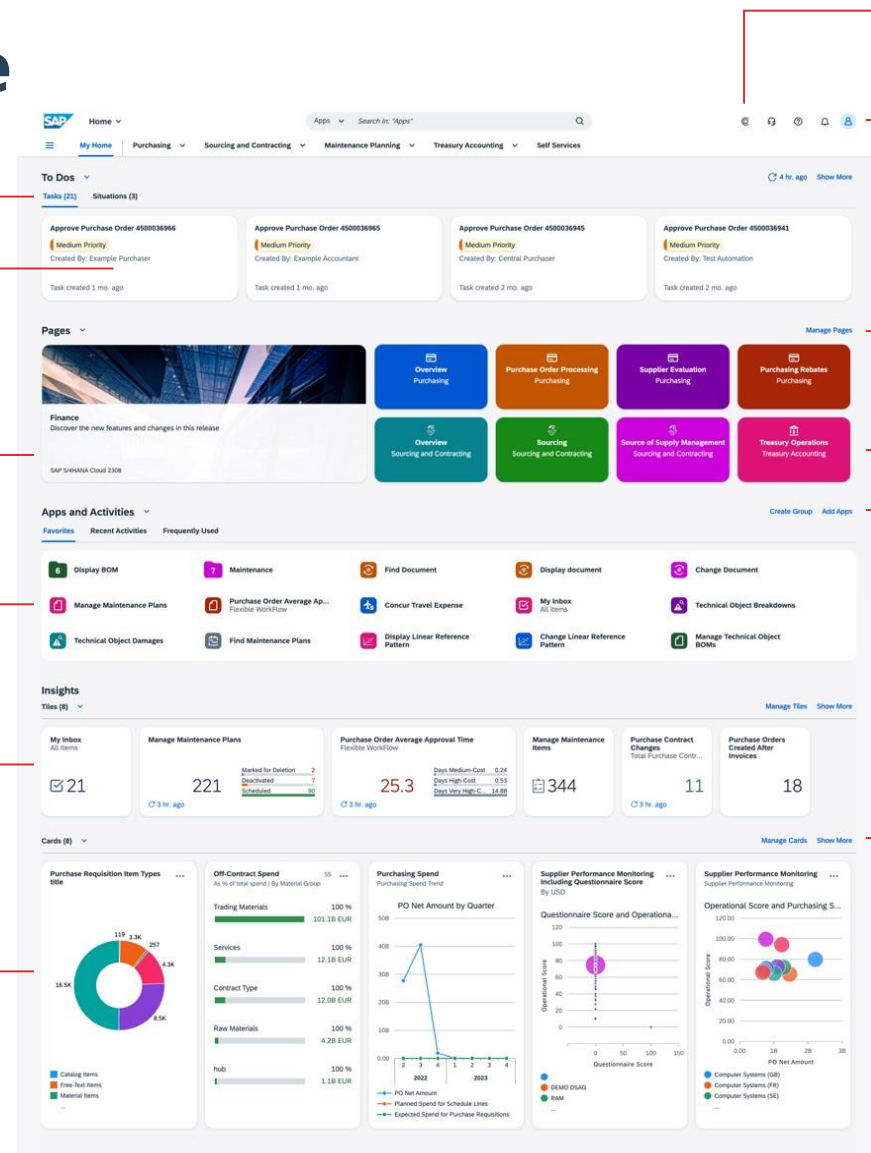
SAP Home

Apps Search In: "Apps"

My Home Purchasing Sourcing and Contracting Maintenance Planning Treasury Accounting Self Services

To Dos
Tasks (21) Situations (3)
4 hr. ago Show More

Approve Purchase Order 4500036966
Medium Priority
Created By: Example Purchaser
Task created 1 mo. ago

Approve Purchase Order 4500036965
Medium Priority
Created By: Example Accountant
Task created 1 mo. ago

Approve Purchase Order 4500036945
Medium Priority
Created By: Central Purchaser
Task created 2 mo. ago

Approve Purchase Order 4500036941
Medium Priority
Created By: Test Automation
Task created 2 mo. ago

Pages
Manage Pages

Finance
Discover the new features and changes in this release
SAP S/4HANA Cloud 2308

Overview
Purchasing

Purchase Order Processing
Purchasing

Supplier Evaluation
Purchasing

Purchasing Rebates
Purchasing

Overview
Sourcing and Contracting

Sourcing
Sourcing and Contracting

Source of Supply Management
Sourcing and Contracting

Treasury Operations
Treasury Accounting

Apps and Activities
Create Group Add Apps
Favorites Recent Activities Frequently Used

Display BOM
Maintenance
Find Document
Display document
Change Document
Manage Maintenance Plans
Purchase Order Average Ap...
Flexible WorkFlow
Concur Travel Expense
My Inbox
All Items
Technical Object Breakdowns
Technical Object Damages
Find Maintenance Plans
Display Linear Reference Pattern
Change Linear Reference Pattern
Manage Technical Object BOMs

Insights
Tiles (8)
Manage Tiles Show More

My Inbox
All Items
21

Manage Maintenance Plans
221
Marked for Deletion 2
Deactivated 7
Scheduled 90
3 hr. ago

Purchase Order Average Approval Time
Flexible WorkFlow
25.3
Days Medium-Cost 0.24
Days High-Cost 0.53
Days Very High-C... 14.88
3 hr. ago

Manage Maintenance Items
344

Purchase Contract Changes
Total Purchase Contr...
11
3 hr. ago

Purchase Orders Created After Invoices
18

Cards (8)
Manage Cards Show More

Purchase Requisition Item Types title
119 3.3K 257 4.3K 16.5K 8.5K
Catalog Items
Free-Text Items
Material Items

Off-Contract Spend 55
As % of total spend | By Material Group
Trading Materials 100 % 101.1B EUR
Services 100 % 12.1B EUR
Contract Type 100 % 12.0B EUR
Raw Materials 100 % 4.2B EUR
hub 100 % 1.1B EUR

Purchasing Spend
Purchasing Spend Trend
PO Net Amount by Quarter
50B 40B 30B 20B 10B 0.00
2 3 4 1 2 3 4
2022 2023
PO Net Amount
Planned Spend for Schedule Lines
Expected Spend for Purchase Requisitions

Supplier Performance Monitoring Including Questionnaire Score
By USD
Questionnaire Score and Operationa...
120 100 80 60 40 20 0
Operational Score
0 50 100 150
Questionnaire Score
DEMO DSAG
RAM

Supplier Performance Monitoring
Supplier Performance Monitoring
Operational Score and Purchasing S...
120.00 100.00 80.00 60.00 40.00 20.00 0.00
Operational Score
0.00 1B 2B 3B
PO Net Amount
Computer Systems (GB)
Computer Systems (FR)
Computer Systems (SE)